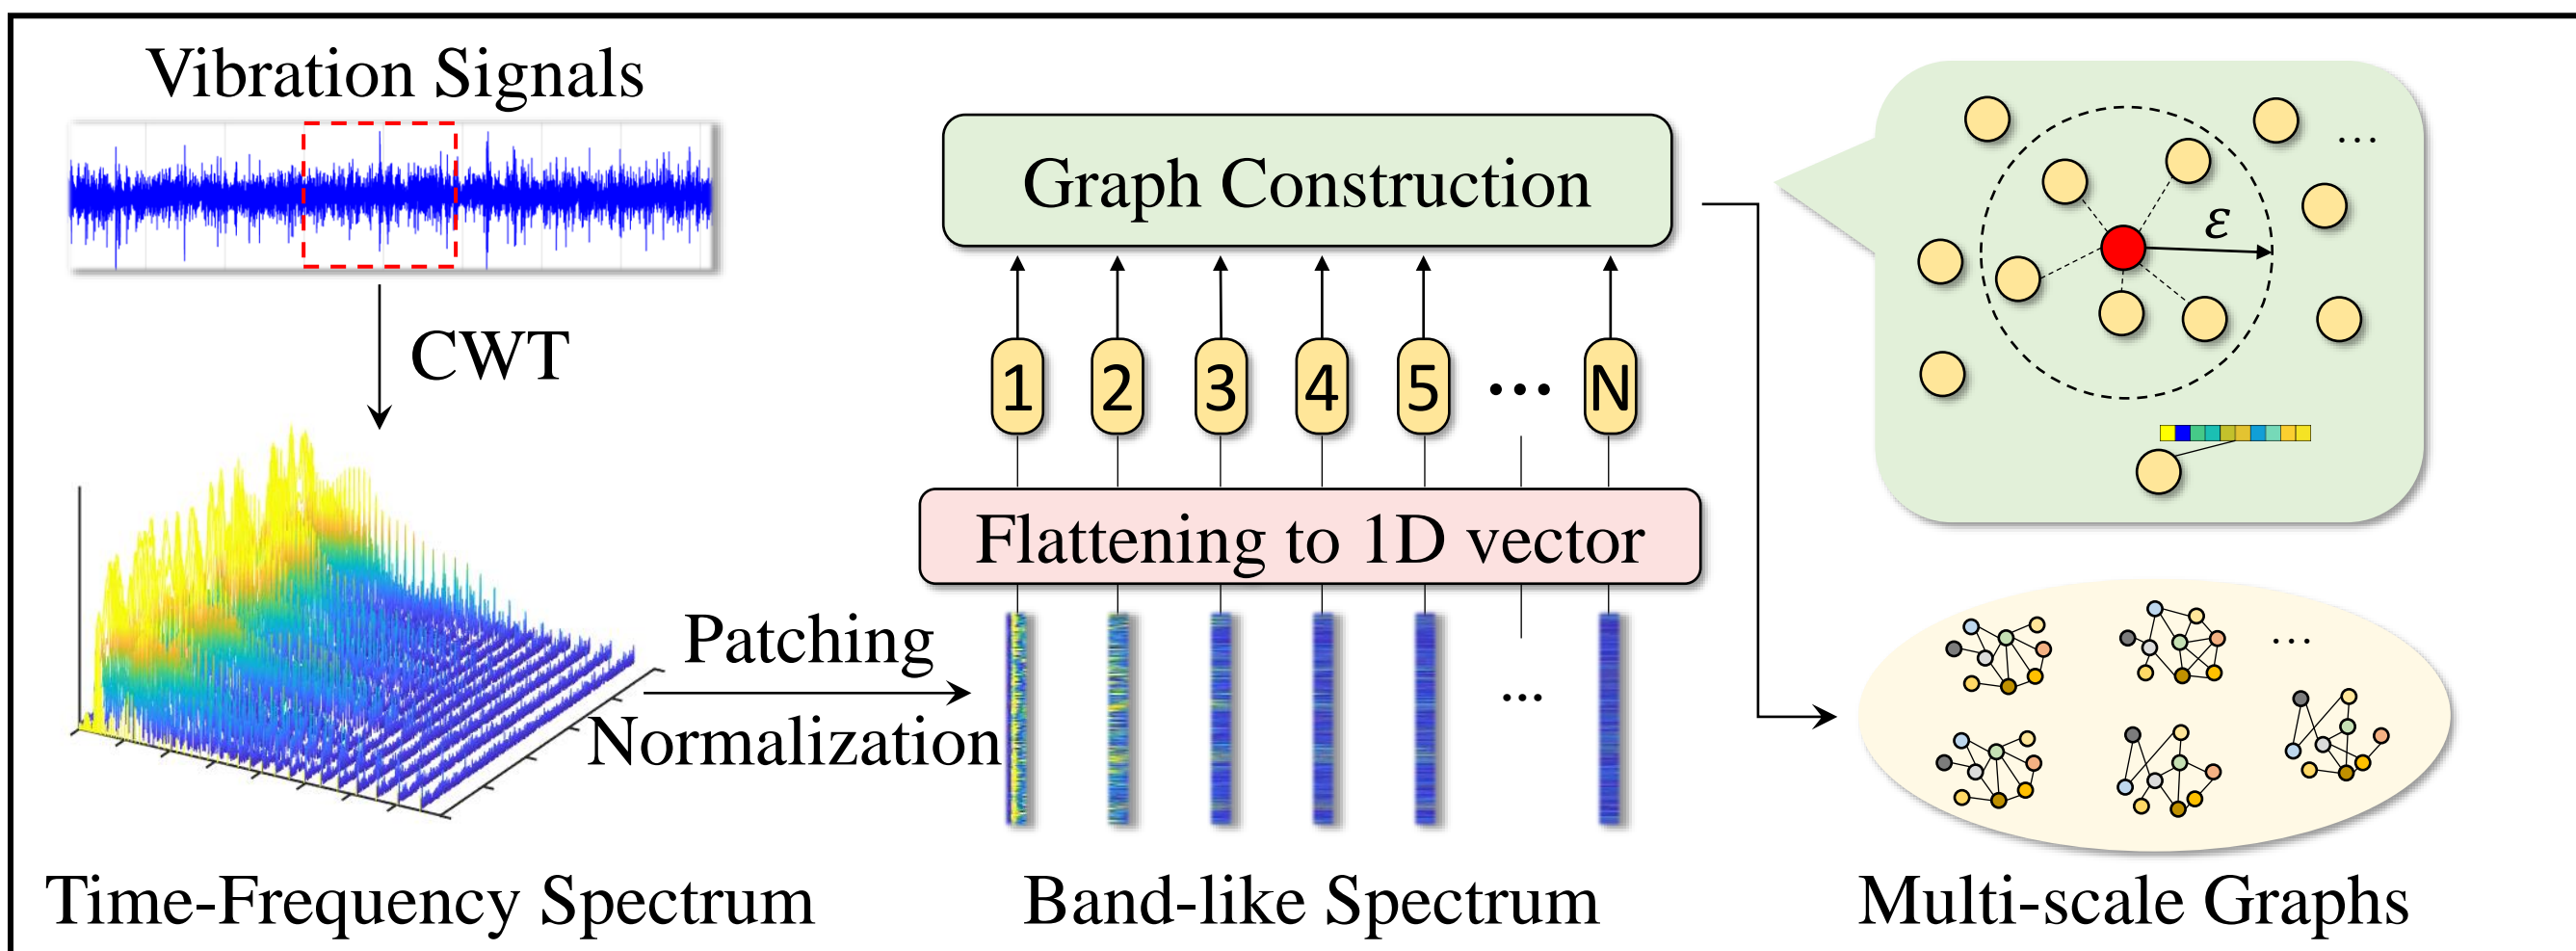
Vibration Signals

CWT

Time-Frequency Spectrum

Patching

Normalization

Graph Construction

1 2 3 4 5 ... N

Flattening to 1D vector

...

Band-like Spectrum

...

$\varepsilon$

...

Multi-scale Graphs